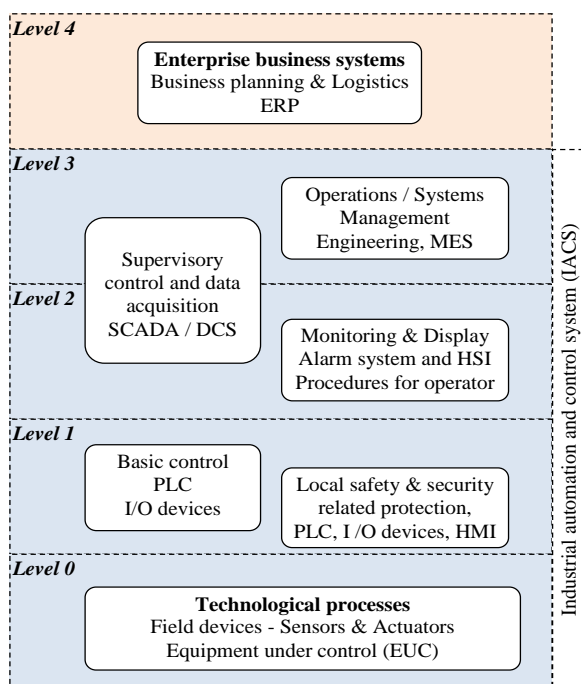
Level 4

Enterprise business systems
Business planning & Logistics
ERP

Level 3

Operations / Systems
Management
Engineering, MES

Supervisory
control and data
acquisition
SCADA / DCS

Level 2

Monitoring & Display
Alarm system and HSI
Procedures for operator

Level 1

Basic control
PLC
I/O devices

Local safety & security
related protection,
PLC, I /O devices, HMI

Level 0

Technological processes
Field devices - Sensors & Actuators
Equipment under control (EUC)

Industrial automation and control system (IACS)